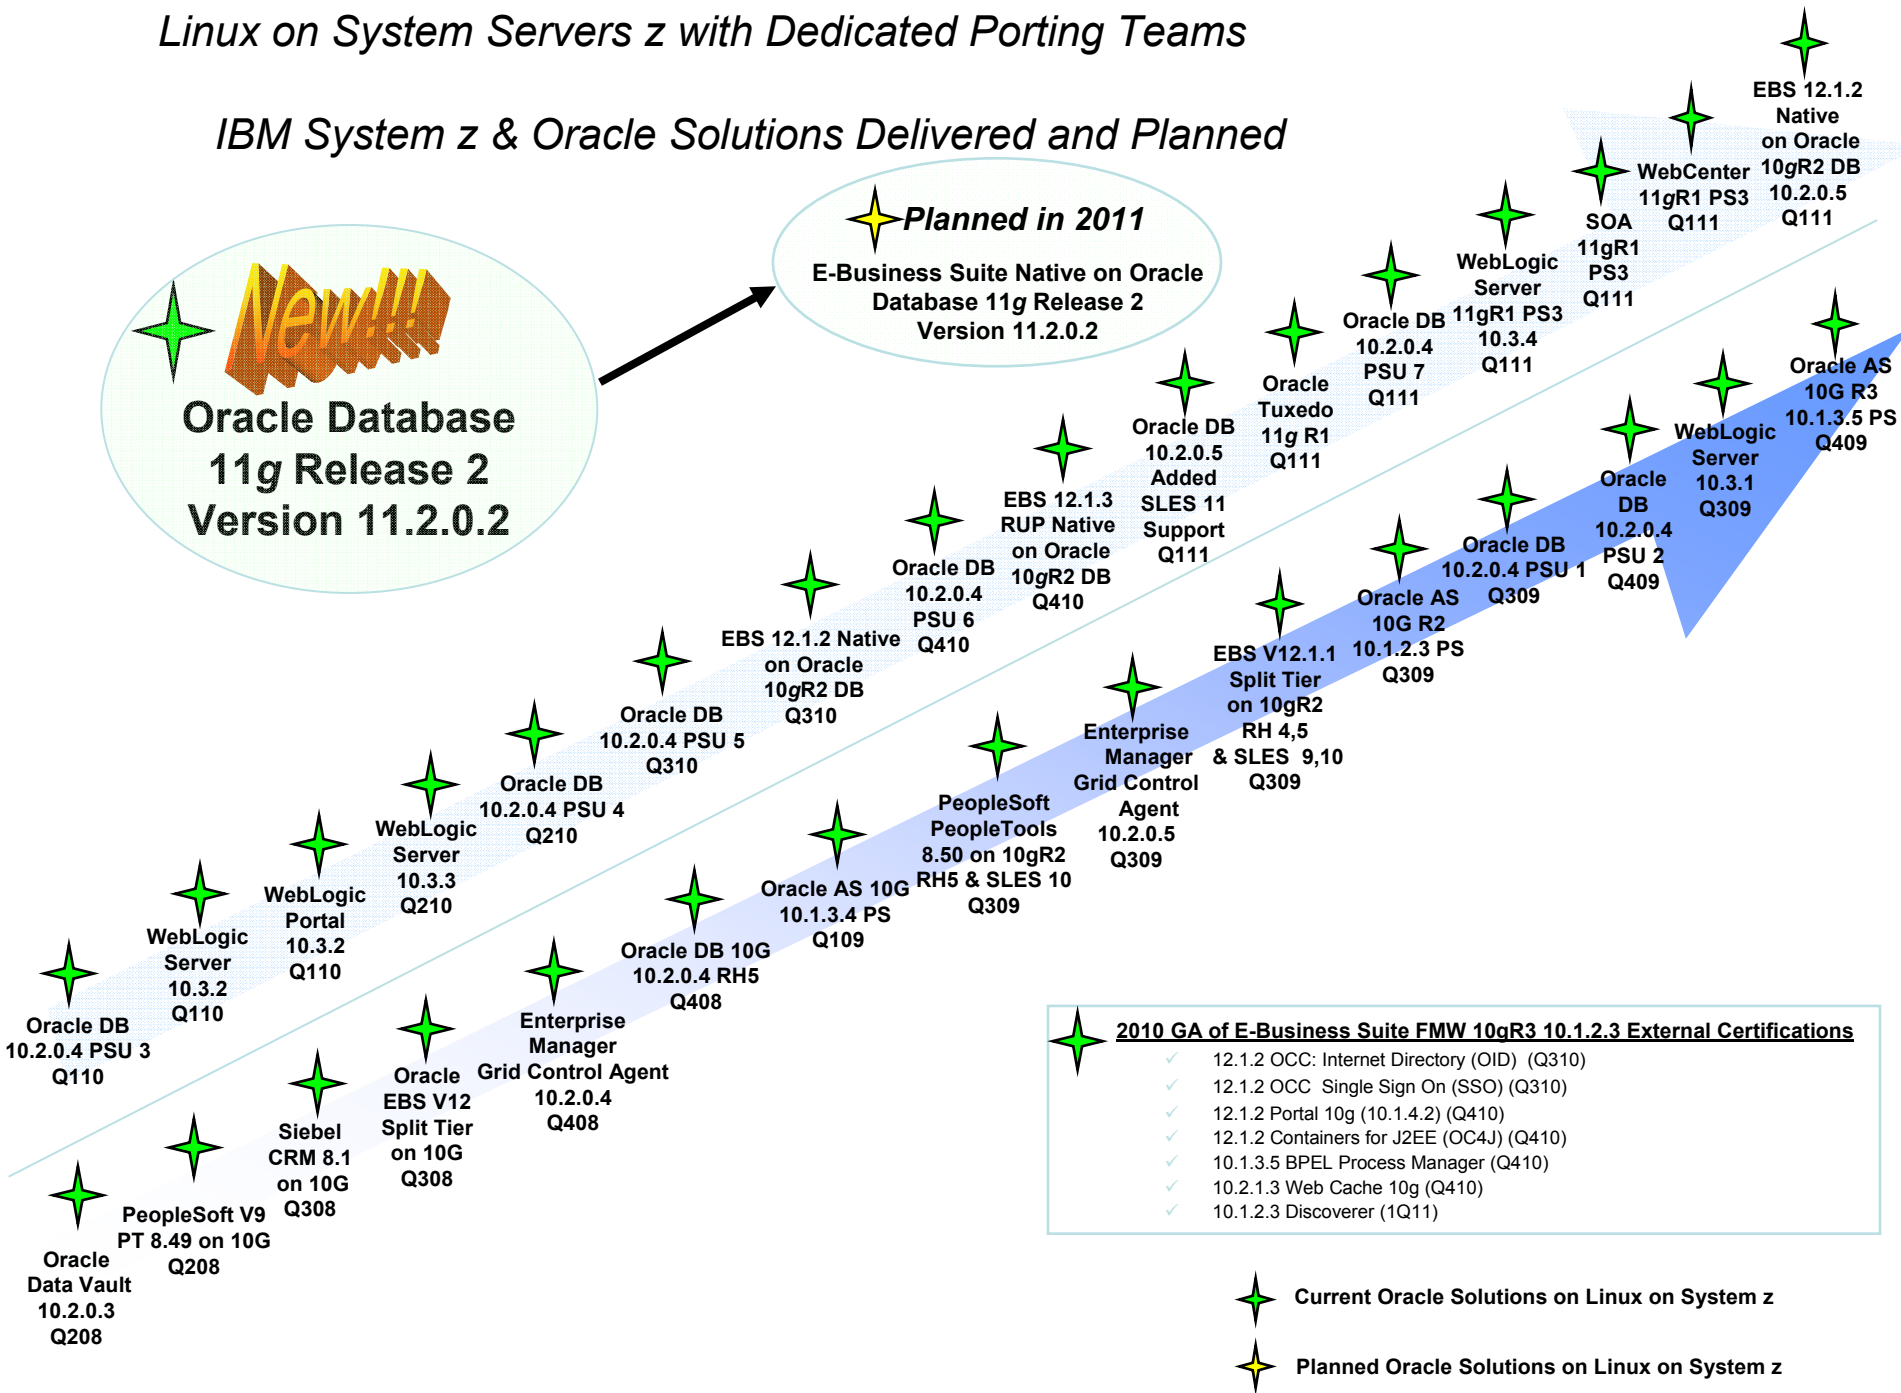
Linux on System Servers z with Dedicated Porting Teams

IBM System z & Oracle Solutions Delivered and Planned

New!!!

Oracle Database 11*g* Release 2 Version 11.2.0.2

Planned in 2011

E-Business Suite Native on Oracle Database 11*g* Release 2 Version 11.2.0.2

Oracle DB 10.2.0.4 PSU 3 Q110

WebLogic Server 10.3.2 Q110

WebLogic Portal 10.3.2 Q110

WebLogic Server 10.3.3 Q210

Oracle DB 10.2.0.4 PSU 4 Q210

Oracle DB 10.2.0.4 PSU 5 Q310

EBS 12.1.2 Native on Oracle 10*g*R2 DB Q310

Oracle DB 10.2.0.4 PSU 6 Q410

EBS 12.1.3 RUP Native on Oracle 10*g*R2 DB Q410

Oracle DB 10.2.0.5 Added SLES 11 Support Q111

Oracle Tuxedo 11*g* R1 Q111

Oracle DB 10.2.0.4 PSU 7 Q111

WebLogic Server 11gR1 PS3 10.3.4 Q111

SOA 11gR1 PS3 Q111

WebCenter 11*g*R1 PS3 Q111

EBS 12.1.2 Native on Oracle 10*g*R2 DB 10.2.0.5 Q111

Oracle Data Vault 10.2.0.3 Q208

PeopleSoft V9 PT 8.49 on 10G Q208

Siebel CRM 8.1 on 10G Q308

Oracle EBS V12 Split Tier on 10G Q308

Enterprise Manager Grid Control Agent 10.2.0.4 Q408

Oracle DB 10G 10.2.0.4 RH5 Q408

Oracle AS 10G 10.1.3.4 PS Q109

PeopleSoft PeopleTools 8.50 on 10gR2 RH5 & SLES 10 Q309

Enterprise Manager Grid Control Agent 10.2.0.5 Q309

EBS V12.1.1 Split Tier on 10gR2 RH 4,5 & SLES 9,10 Q309

Oracle AS 10G R2 10.1.2.3 PS Q309

Oracle DB 10.2.0.4 PSU 1 Q309

Oracle DB 10.2.0.4 PSU 2 Q409

WebLogic Server 10.3.1 Q309

Oracle AS 10G R3 10.1.3.5 PS Q409

2010 GA of E-Business Suite FMW 10gR3 10.1.2.3 External Certifications
✓ 12.1.2 OCC: Internet Directory (OID) (Q310)
✓ 12.1.2 OCC Single Sign On (SSO) (Q310)
✓ 12.1.2 Portal 10g (10.1.4.2) (Q410)
✓ 12.1.2 Containers for J2EE (OC4J) (Q410)
✓ 10.1.3.5 BPEL Process Manager (Q410)
✓ 10.2.1.3 Web Cache 10g (Q410)
✓ 10.1.2.3 Discoverer (1Q11)

Current Oracle Solutions on Linux on System z

Planned Oracle Solutions on Linux on System z